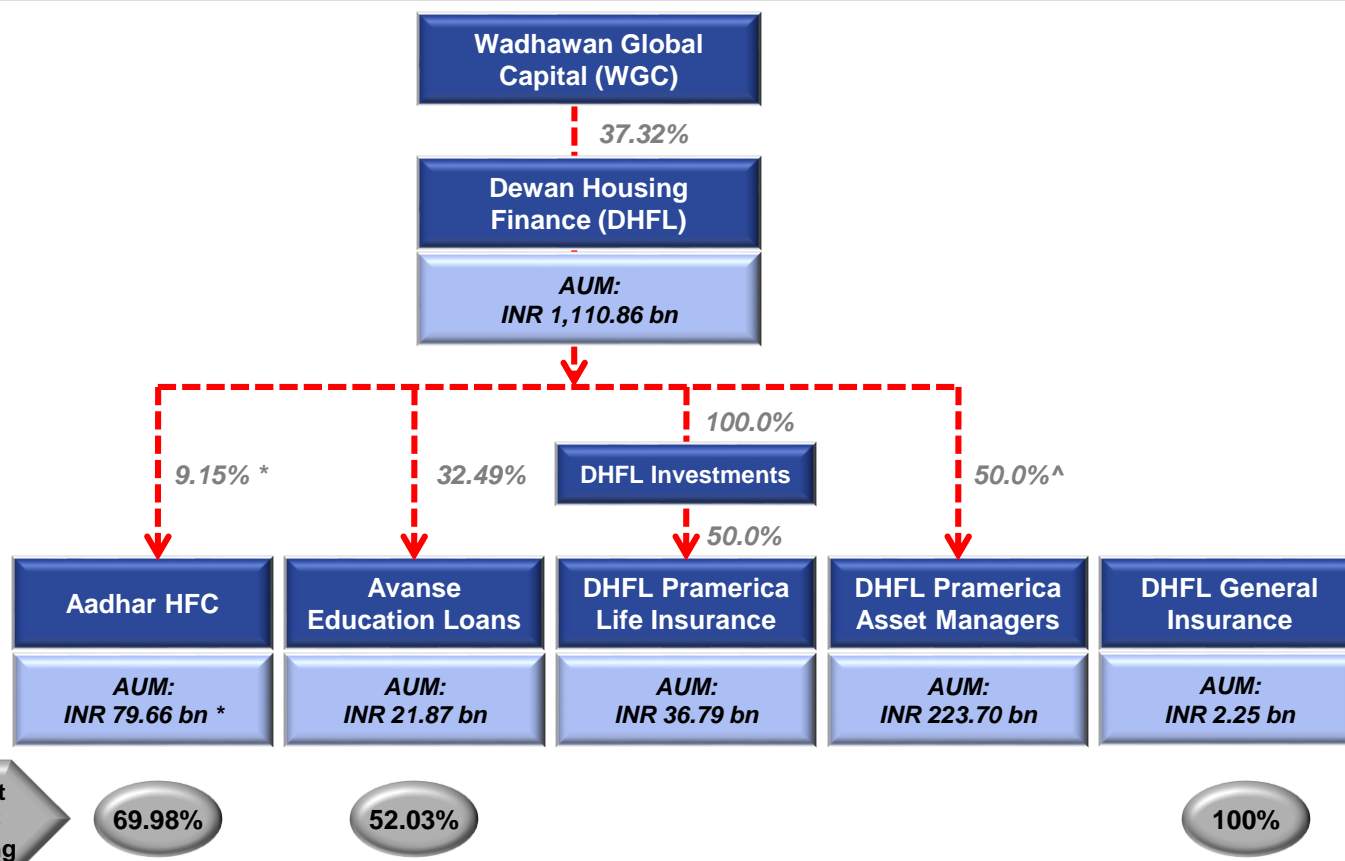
Wadhawan Global Capital (WGC)

37.32%

Dewan Housing Finance (DHFL)

AUM: INR 1,110.86 bn

100.0%

DHFL Investments

9.15% *

32.49%

50.0%

50.0%^

Aadhar HFC

AUM: INR 79.66 bn *

Avanse Education Loans

AUM: INR 21.87 bn

DHFL Pramerica Life Insurance

AUM: INR 36.79 bn

DHFL Pramerica Asset Managers

AUM: INR 223.70 bn

DHFL General Insurance

AUM: INR 2.25 bn

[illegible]t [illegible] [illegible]g

69.98%

52.03%

100%